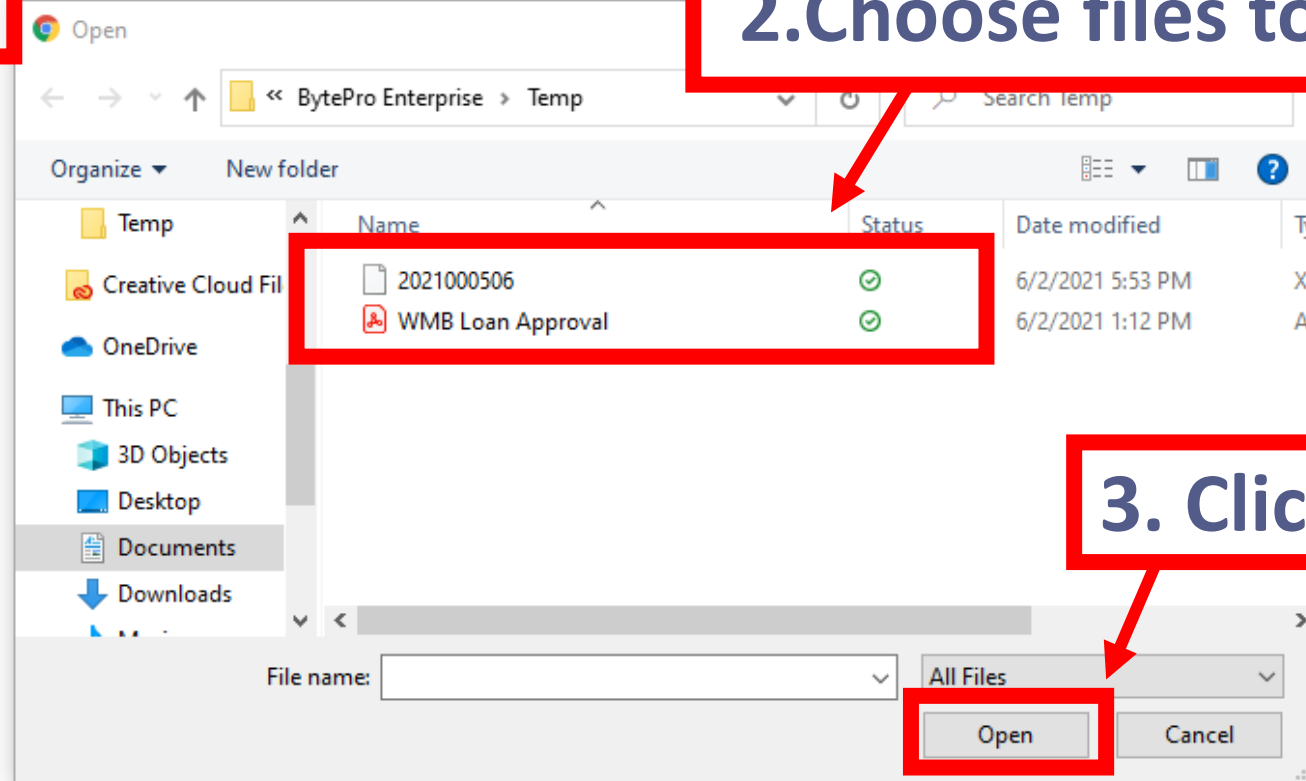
Open

2.Choose files to

« BytePro Enterprise › Temp

Search Temp

Organize ▾ New folder

Temp

Creative Cloud Fil

OneDrive

This PC

3D Objects

Desktop

Documents

Downloads

| Name | Status | Date modified | T |
|---|---|---|---|
| 2021000506 | | 6/2/2021 5:53 PM | X |
| WMB Loan Approval | | 6/2/2021 1:12 PM | A |

3. Clic

File name:

All Files

Open

Cancel